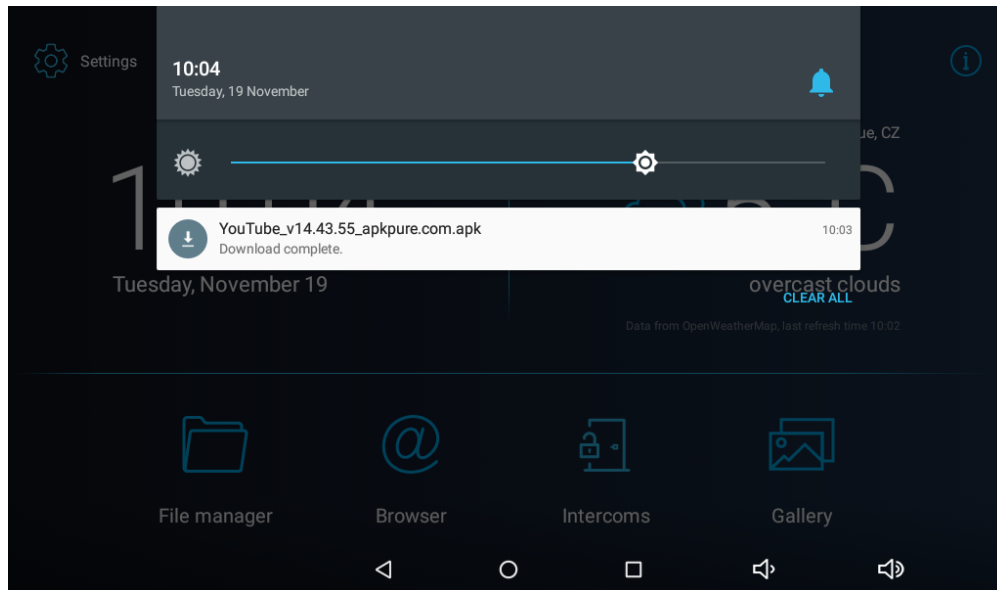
Settings

10:04
Tuesday, 19 November

ue, CZ

YouTube_v14.43.55_apkpure.com.apk
Download complete.
10:03

Tuesday, November 19

overcast clouds
CLEAR ALL

Data from OpenWeatherMap, last refresh time 10:02

File manager

Browser

Intercoms

Gallery